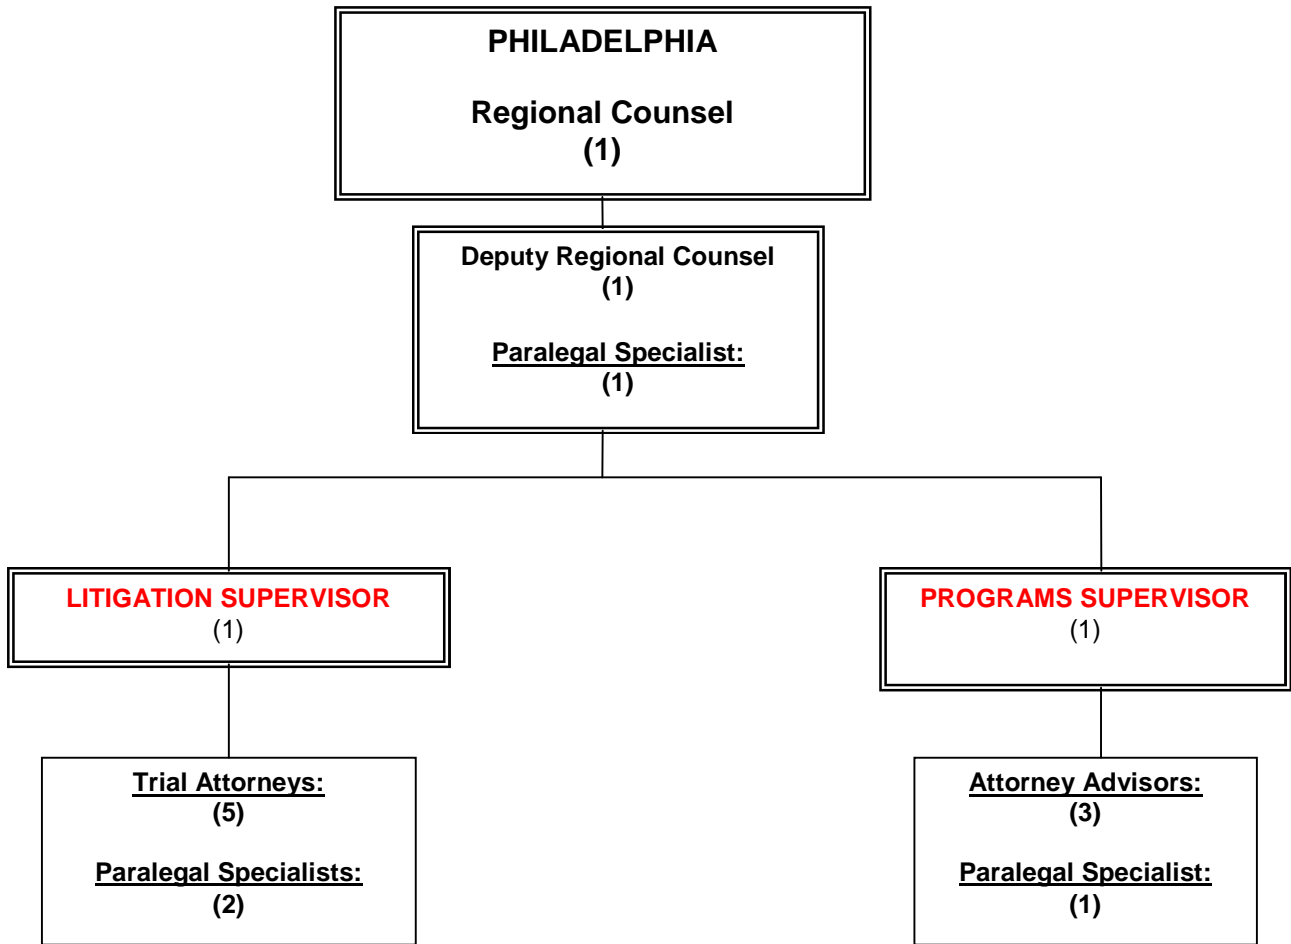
PHILADELPHIA

Regional Counsel
(1)

Deputy Regional Counsel
(1)

Paralegal Specialist:
(1)

LITIGATION SUPERVISOR
(1)

PROGRAMS SUPERVISOR
(1)

Trial Attorneys:
(5)

Paralegal Specialists:
(2)

Attorney Advisors:
(3)

Paralegal Specialist:
(1)